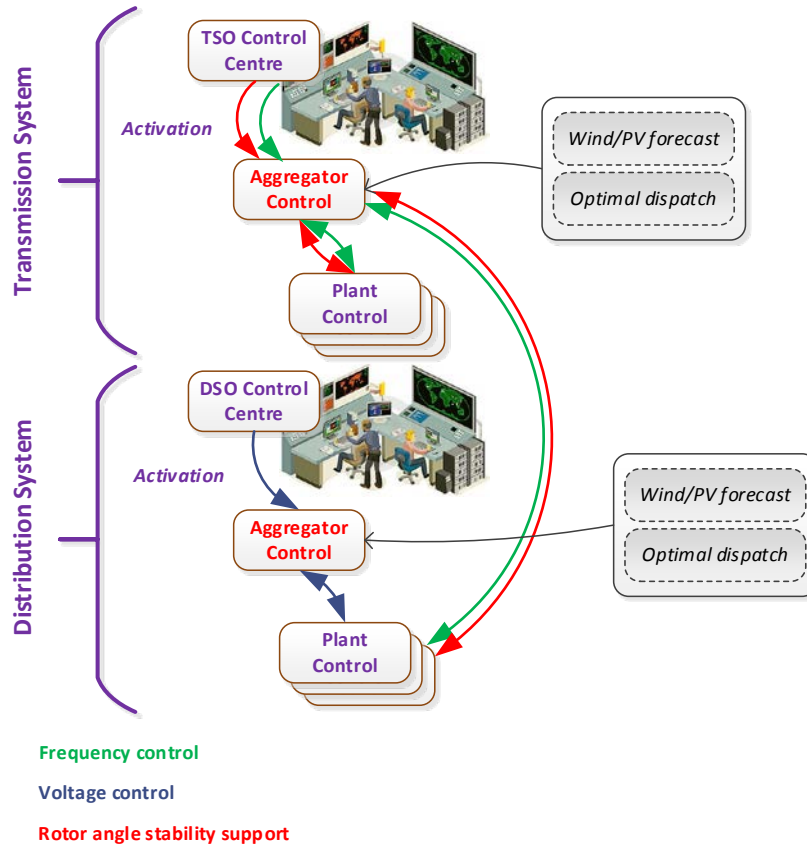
Transmission System

TSO Control Centre

Activation

Aggregator Control

Wind/PV forecast

Optimal dispatch

Plant Control

Distribution System

DSO Control Centre

Activation

Aggregator Control

Wind/PV forecast

Optimal dispatch

Plant Control

Frequency control

Voltage control

Rotor angle stability support